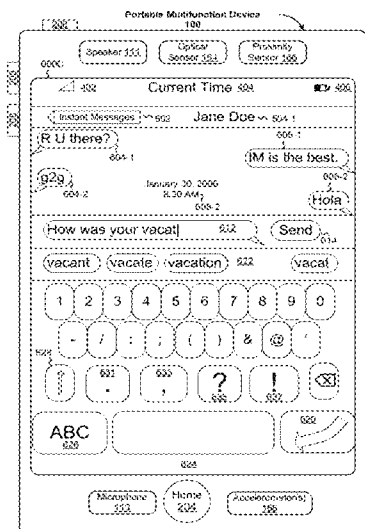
Portable Multifunction Device
100

208

Speaker 111

Optical Sensor 164

Proximity Sensor 166

206

402

Current Time 404

406

Instant Messages

502

Jane Doe

504

R U there?

604-1

606-1

IM is the best.

g2g

604-2

January 30, 2006
8:30 AM

606-2

608-2

Hola

How was your vacat|

612

Send

614

vacant

vacate

vacation

622

vacat

1

2

3

4

5

6

7

8

9

0

-

/

:

;

(

)

&

@

"

626

?

!

ABC

628

620

624

Microphone 113

Home 204

Accelerometer(s) 168